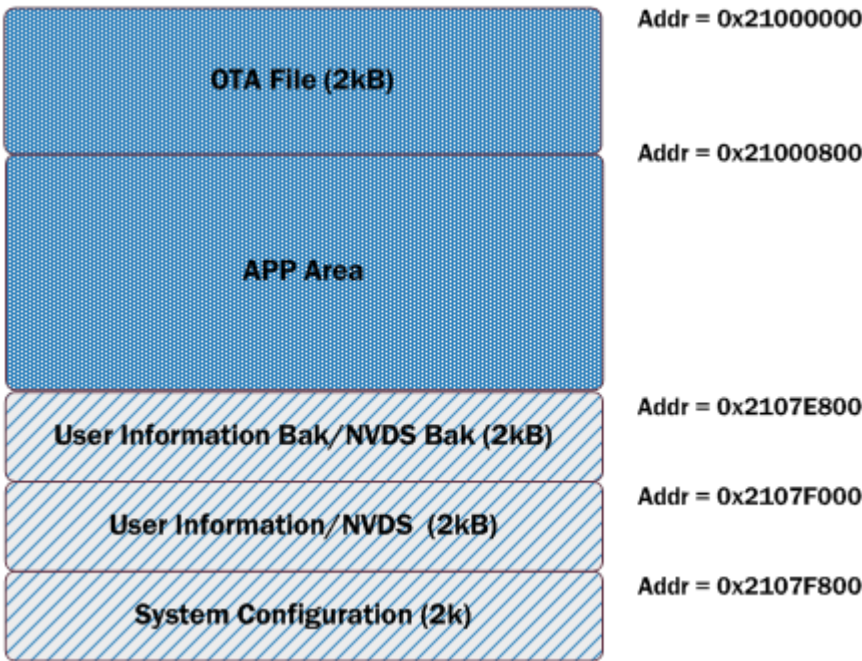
OTA File (2kB)

Addr = 0x21000000

APP Area

Addr = 0x21000800

User Information Bak/NVDS Bak (2kB)

Addr = 0x2107E800

User Information/NVDS (2kB)

Addr = 0x2107F000

System Configuration (2k)

Addr = 0x2107F800